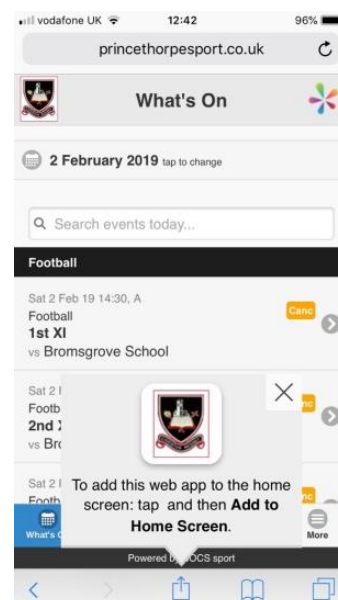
vodafone UK 12:42 96%

princethorpesport.co.uk

What's On

2 February 2019 tap to change

Search events today...

Football

Sat 2 Feb 19 14:30, A
Football
1st XI
vs Bromsgrove School

Canc

Sat 2 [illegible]
Footb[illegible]
2nd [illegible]
vs Br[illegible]

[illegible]nc

Sat 2 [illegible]
Footh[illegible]

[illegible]nc

To add this web app to the home screen: tap and then **Add to Home Screen**.

What's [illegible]

More

Powered b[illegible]OCS sport